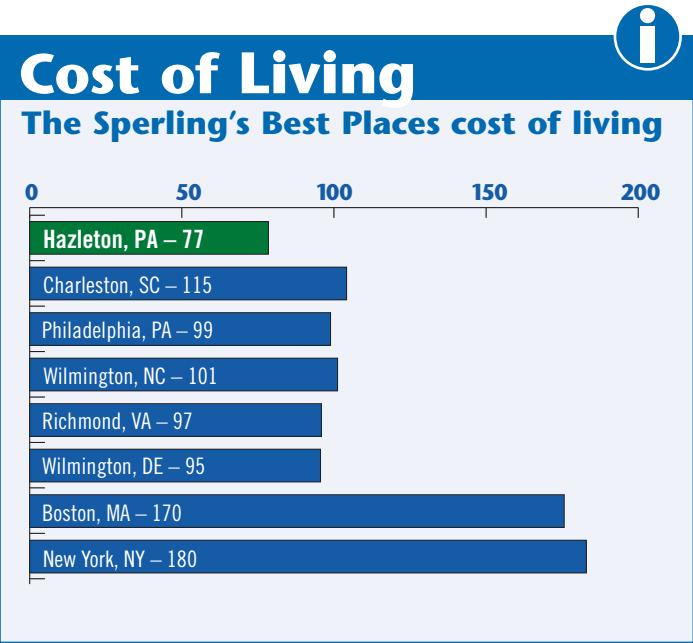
i

Cost of Living

The Sperling's Best Places cost of living

0 50 100 150 200

Hazleton, PA – 77

Charleston, SC – 115

Philadelphia, PA – 99

Wilmington, NC – 101

Richmond, VA – 97

Wilmington, DE – 95

Boston, MA – 170

New York, NY – 180